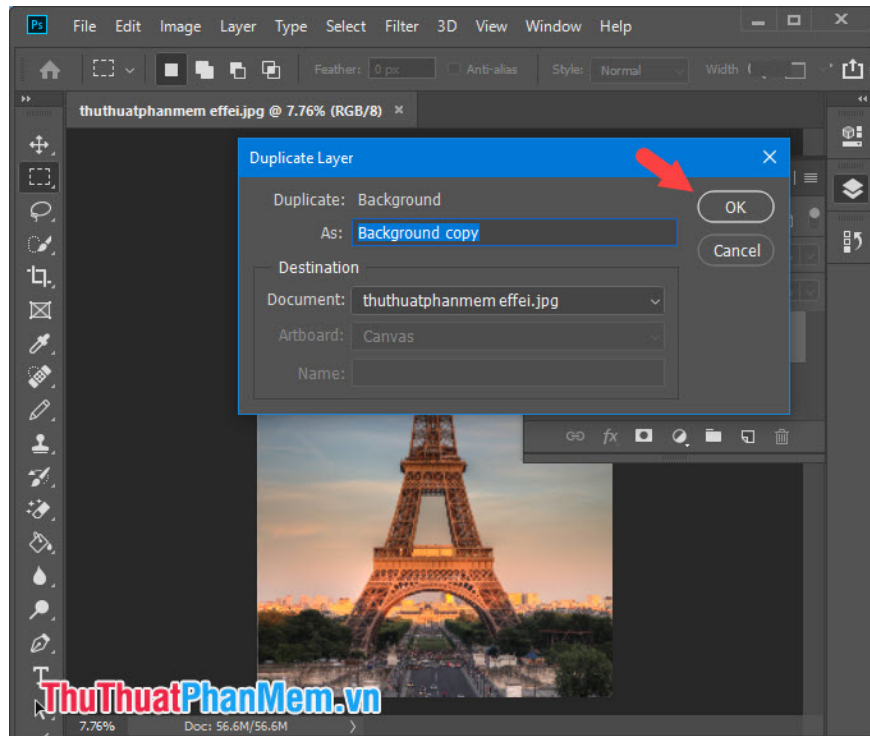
Ps File Edit Image Layer Type Select Filter 3D View Window Help

Feather: 0 px Anti-alias Style: Normal Width

thuthuatphanmem effei.jpg @ 7.76% (RGB/8) ×

Duplicate Layer

Duplicate: Background

As: Background copy

Destination

Document: thuthuatphanmem effei.jpg

Artboard: Canvas

Name:

OK

Cancel

ThuThuatPhanMem.vn

7.76% Doc: 56.6M/56.6M